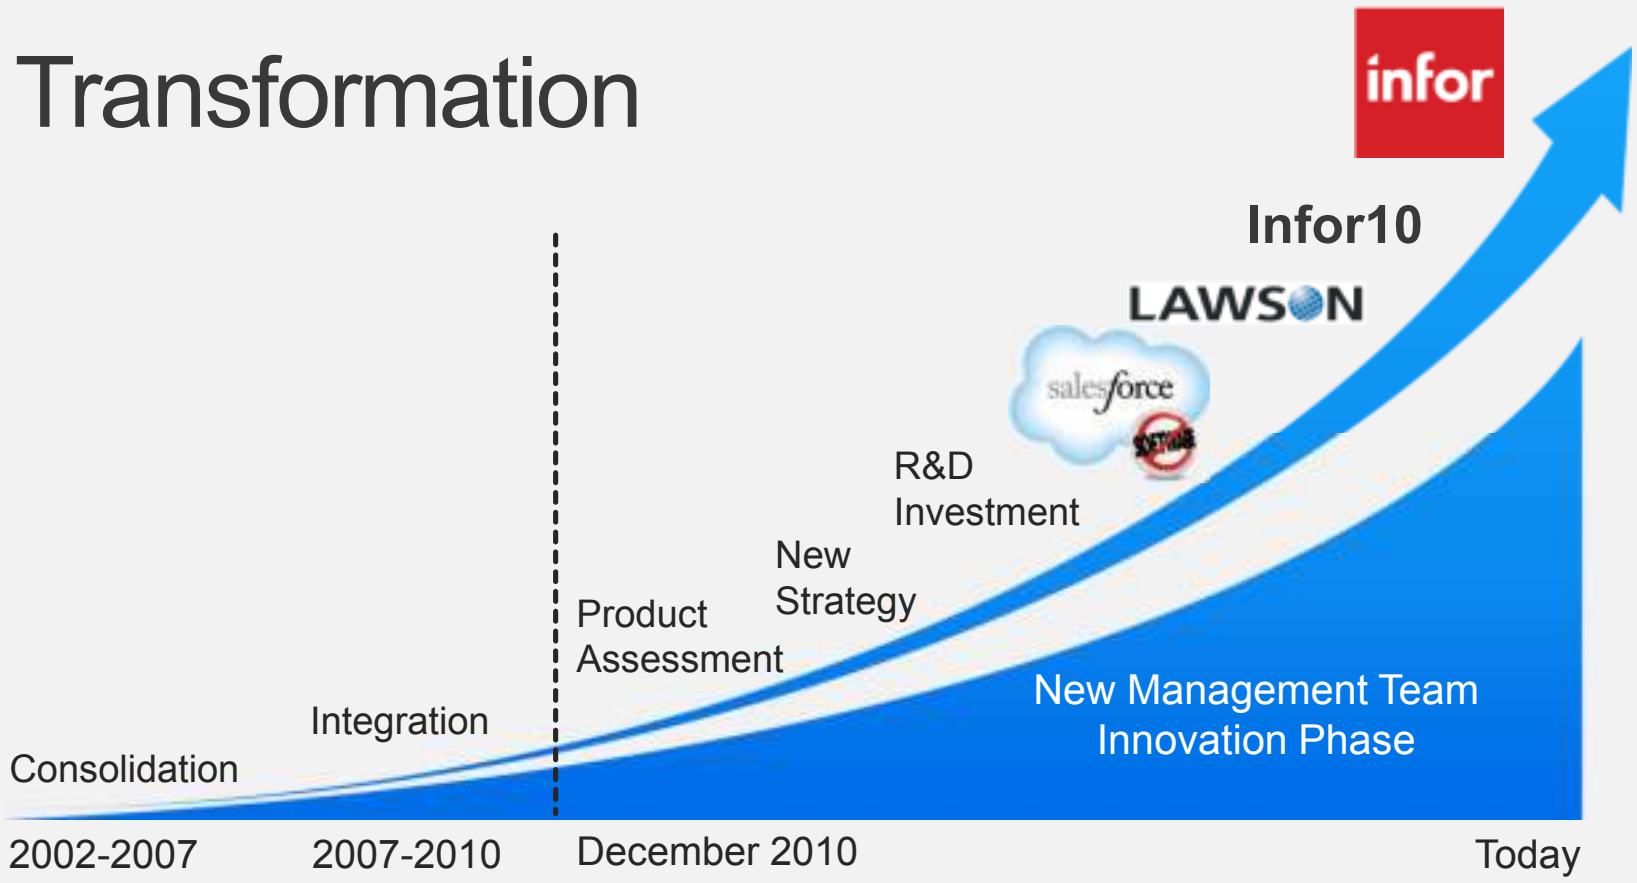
Transformation

infor

Infor10

LAWSON

salesforce

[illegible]

R&D Investment

New Strategy

Product Assessment

Integration

Consolidation

New Management Team
Innovation Phase

2002-2007

2007-2010

December 2010

Today